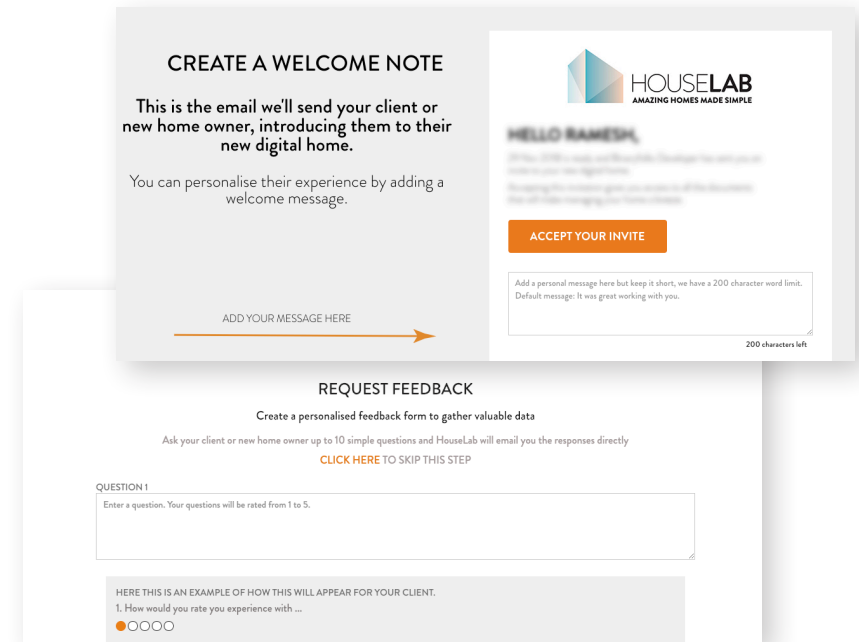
CREATE A WELCOME NOTE

This is the email we'll send your client or new home owner, introducing them to their new digital home.

You can personalise their experience by adding a welcome message.

ADD YOUR MESSAGE HERE

HOUSELAB
AMAZING HOMES MADE SIMPLE

HELLO RAMESH,

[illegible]

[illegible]

ACCEPT YOUR INVITE

Add a personal message here but keep it short, we have a 200 character word limit.
Default message: It was great working with you.

200 characters left

REQUEST FEEDBACK

Create a personalised feedback form to gather valuable data

Ask your client or new home owner up to 10 simple questions and HouseLab will email you the responses directly

CLICK HERE TO SKIP THIS STEP

QUESTION 1

Enter a question. Your questions will be rated from 1 to 5.

HERE THIS IS AN EXAMPLE OF HOW THIS WILL APPEAR FOR YOUR CLIENT.
1. How would you rate you experience with ...